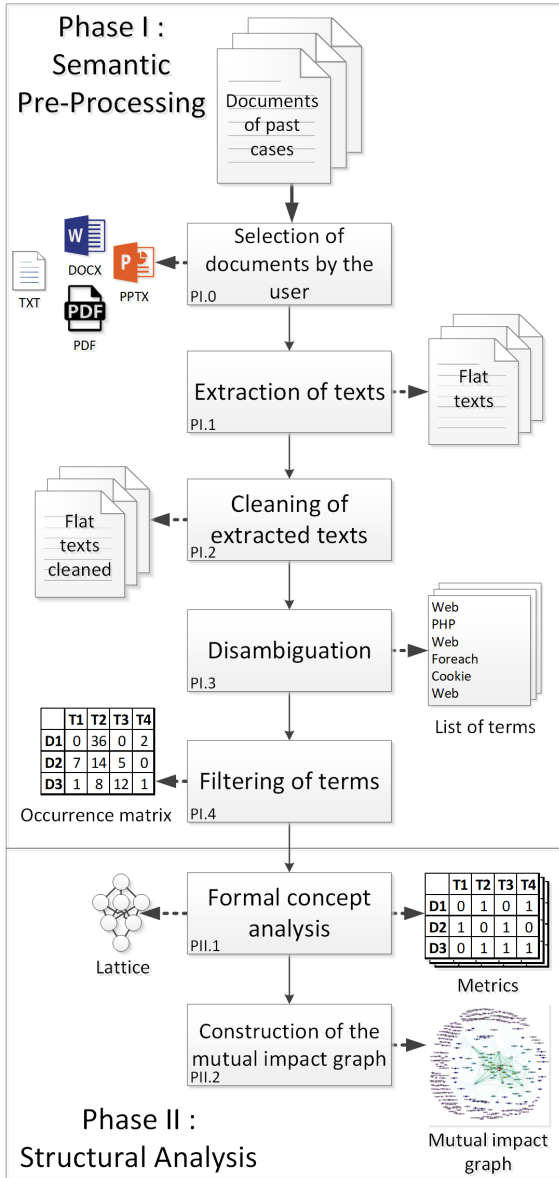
Phase I : Semantic Pre-Processing

Documents of past cases

DOCX

TXT

PPTX

PDF

Selection of documents by the user
PI.0

Extraction of texts
PI.1

Flat texts

Cleaning of extracted texts
PI.2

Flat texts cleaned

Disambiguation
PI.3

Web
PHP
Web
Foreach
Cookie
Web

List of terms

| | T1 | T2 | T3 | T4 |
|---|---|---|---|---|
| D1 | 0 | 36 | 0 | 2 |
| D2 | 7 | 14 | 5 | 0 |
| D3 | 1 | 8 | 12 | 1 |

Occurrence matrix

Filtering of terms
PI.4

Lattice

Formal concept analysis
PII.1

| | T1 | T2 | T3 | T4 |
|---|---|---|---|---|
| D1 | 0 | 1 | 0 | 1 |
| D2 | 1 | 0 | 1 | 0 |
| D3 | 0 | 1 | 1 | 1 |

Metrics

Construction of the mutual impact graph
PII.2

Mutual impact graph

Phase II : Structural Analysis